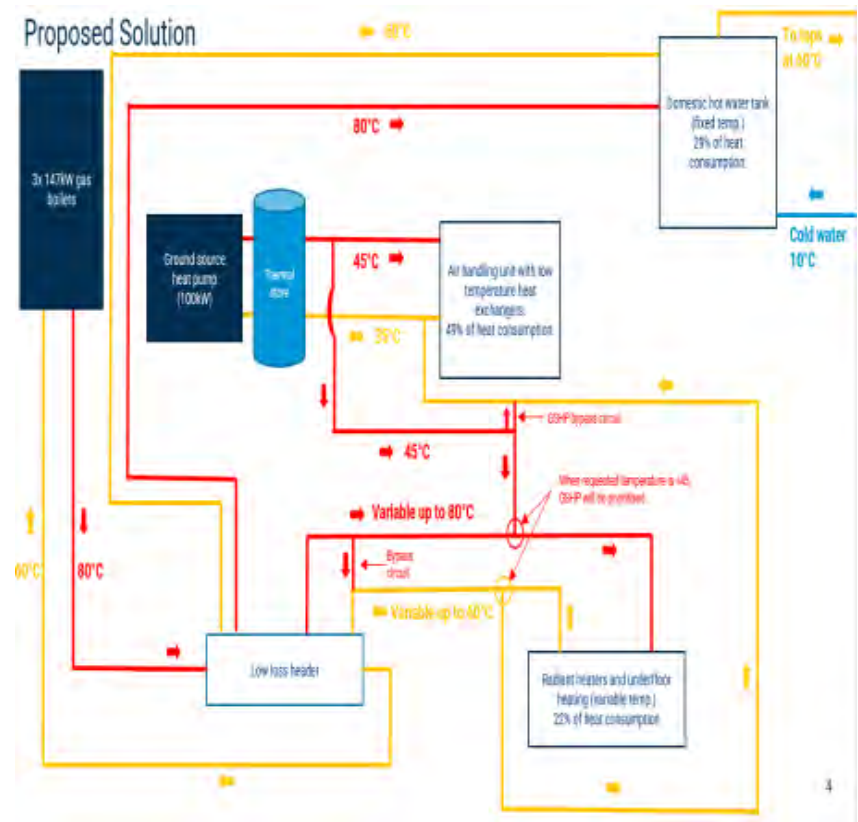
Proposed Solution

60°C

To taps at 60°C

80°C

Domestic hot water tank (fixed temp.) 29% of heat consumption

Cold water 10°C

3x 147kW gas boilers

Ground source heat pump (100kW)

Thermal store

45°C

Air handling unit with low temperature heat exchangers 49% of heat consumption

35°C

GSHP bypass circuit

45°C

When requested temperature is >45, GSHP will be prohibited

Variable up to 80°C

Bypass circuit

Variable up to 60°C

60°C

80°C

Low loss header

Radiant heaters and underfloor heating (variable temp.) 22% of heat consumption

4